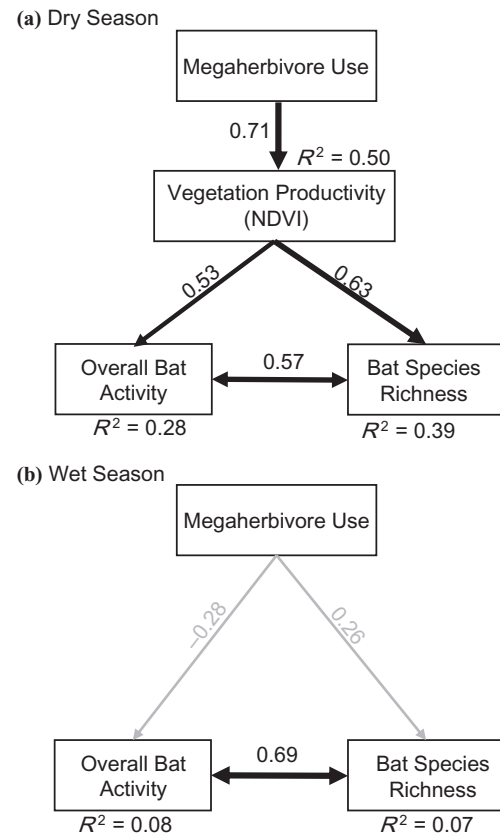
(a) Dry Season

Megaherbivore Use

0.71

$R^2$ = 0.50

Vegetation Productivity (NDVI)

0.53

0.63

Overall Bat Activity

0.57

Bat Species Richness

$R^2$ = 0.28

$R^2$ = 0.39

(b) Wet Season

Megaherbivore Use

−0.28

0.26

Overall Bat Activity

0.69

Bat Species Richness

$R^2$ = 0.08

$R^2$ = 0.07